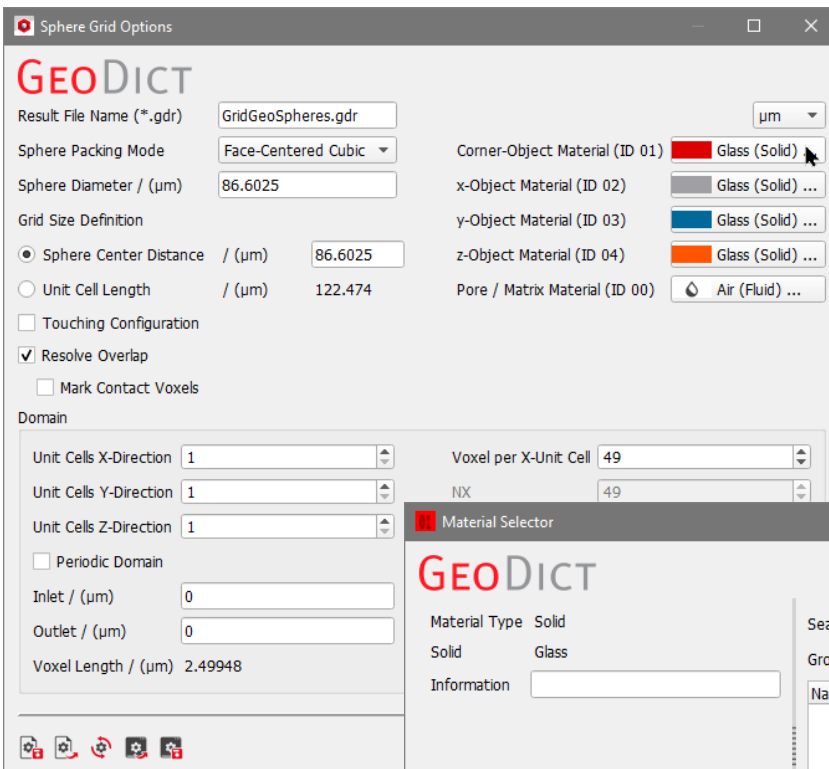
Sphere Grid Options

GeoDict

Result File Name (*.gdr) GridGeoSpheres.gdr
µm
Sphere Packing Mode Face-Centered Cubic
Corner-Object Material (ID 01) Glass (Solid) ...
Sphere Diameter / (µm) 86.6025
x-Object Material (ID 02) Glass (Solid) ...
Grid Size Definition
y-Object Material (ID 03) Glass (Solid) ...
Sphere Center Distance / (µm) 86.6025
z-Object Material (ID 04) Glass (Solid) ...
Unit Cell Length / (µm) 122.474
Pore / Matrix Material (ID 00) Air (Fluid) ...
Touching Configuration
Resolve Overlap
Mark Contact Voxels
Domain
Unit Cells X-Direction 1
Voxel per X-Unit Cell 49
Unit Cells Y-Direction 1
NX 49
Unit Cells Z-Direction 1
Periodic Domain
Inlet / (µm) 0
Outlet / (µm) 0
Voxel Length / (µm) 2.49948

01 Material Selector

GeoDict

Material Type Solid
Solid Glass
Information
Sea
Gro
Na